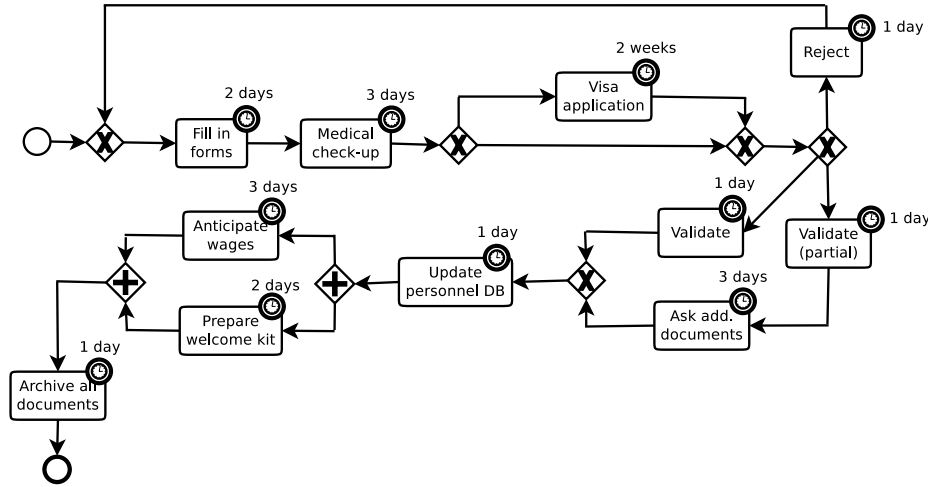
1 day
Reject

2 weeks
Visa application

2 days
Fill in forms

3 days
Medical check-up

1 day
Validate

1 day
Validate (partial)

3 days
Anticipate wages

2 days
Prepare welcome kit

1 day
Update personnel DB

3 days
Ask add. documents

1 day
Archive all documents